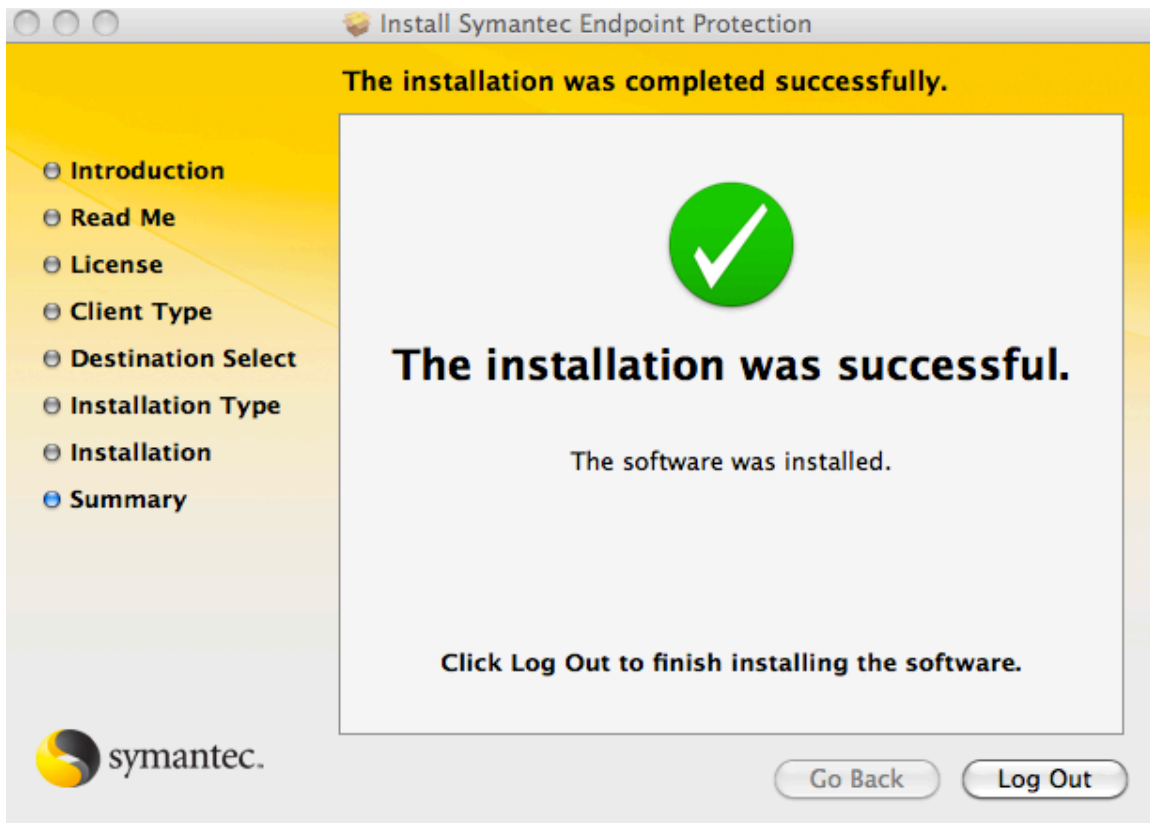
Install Symantec Endpoint Protection

The installation was completed successfully.

Introduction
Read Me
License
Client Type
Destination Select
Installation Type
Installation
Summary

The installation was successful.

The software was installed.

Click Log Out to finish installing the software.

symantec.

Go Back
Log Out